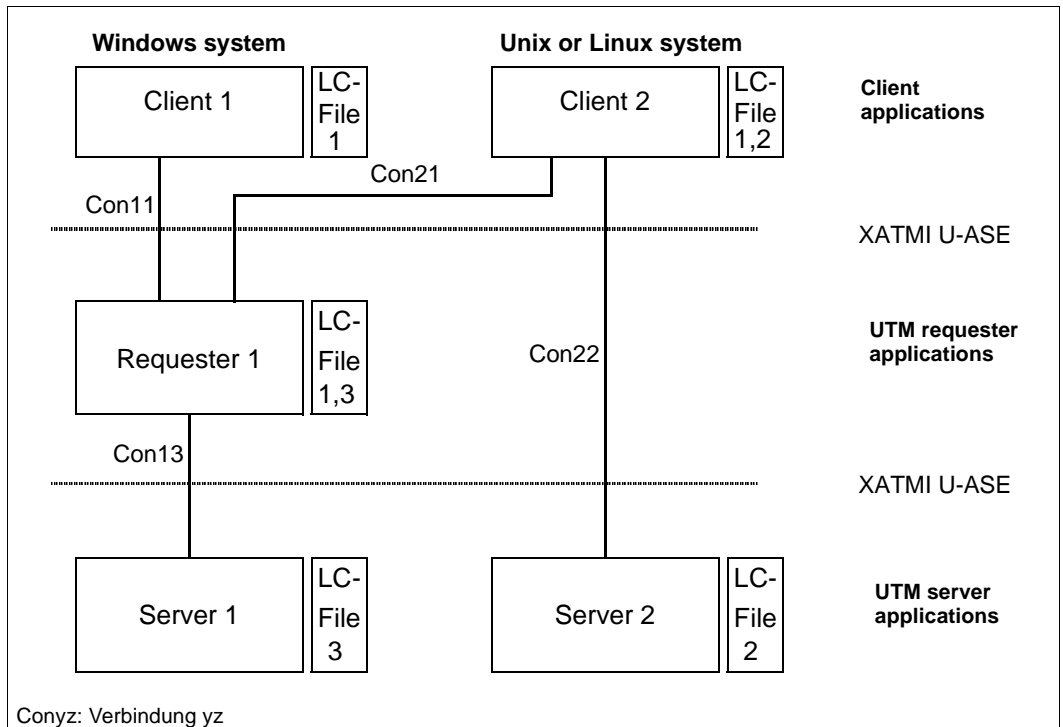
Windows system

Unix or Linux system

Client 1

LC-File 1

Client 2

LC-File 1,2

Client applications

Con21

Con11

XATMI U-ASE

Requester 1

LC-File 1,3

Con22

UTM requester applications

Con13

XATMI U-ASE

Server 1

LC-File 3

Server 2

LC-File 2

UTM server applications

Conyz: Verbindung yz